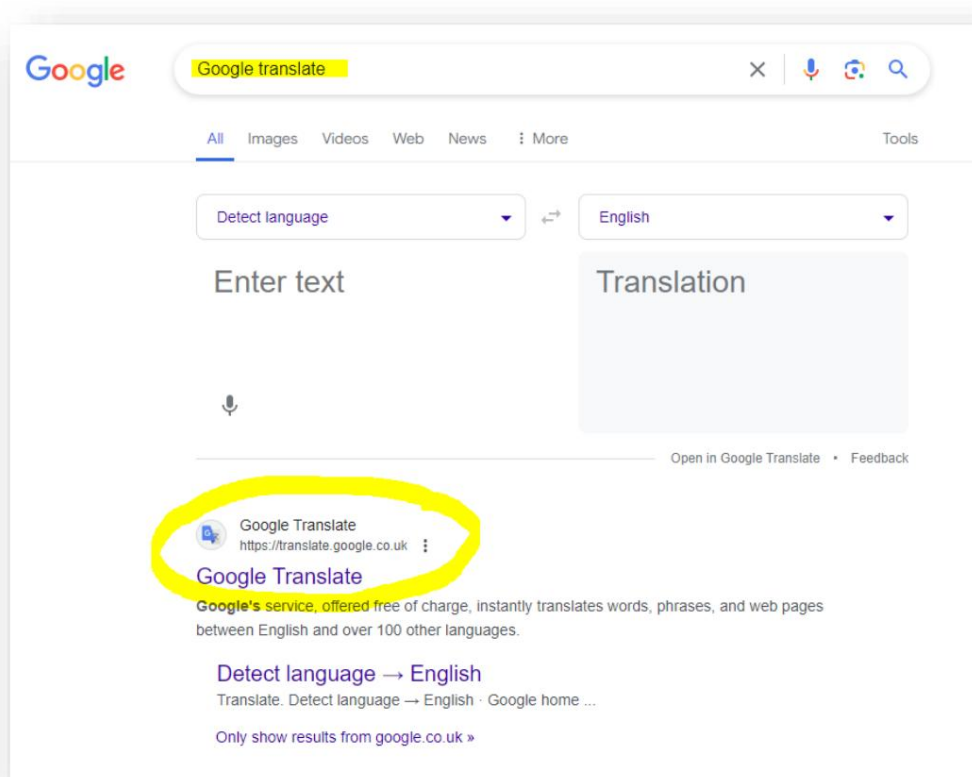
Google

Google translate

All Images Videos Web News ⋮ More Tools

Detect language

English

Enter text

Translation

Open in Google Translate • Feedback

Google Translate
https://translate.google.co.uk

Google Translate

Google's service, offered free of charge, instantly translates words, phrases, and web pages between English and over 100 other languages.

Detect language → English

Translate. Detect language → English · Google home ...

Only show results from google.co.uk »